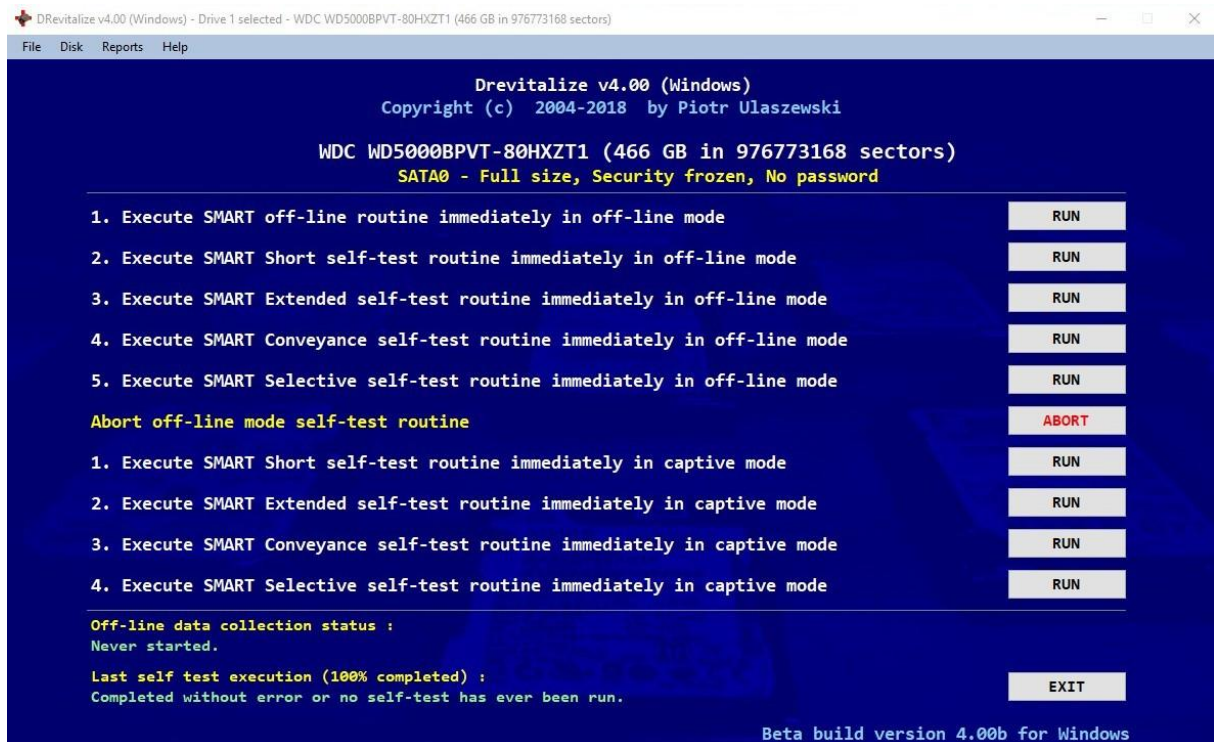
DRevitalize v4.00 (Windows) - Drive 1 selected - WDC WD5000BPVT-80HXZT1 (466 GB in 976773168 sectors)

File Disk Reports Help

Drevitalize v4.00 (Windows)
Copyright (c) 2004-2018 by Piotr Ulaszewski

WDC WD5000BPVT-80HXZT1 (466 GB in 976773168 sectors)
SATA0 - Full size, Security frozen, No password

1. Execute SMART off-line routine immediately in off-line mode RUN

2. Execute SMART Short self-test routine immediately in off-line mode RUN

3. Execute SMART Extended self-test routine immediately in off-line mode RUN

4. Execute SMART Conveyance self-test routine immediately in off-line mode RUN

5. Execute SMART Selective self-test routine immediately in off-line mode RUN

Abort off-line mode self-test routine ABORT

1. Execute SMART Short self-test routine immediately in captive mode RUN

2. Execute SMART Extended self-test routine immediately in captive mode RUN

3. Execute SMART Conveyance self-test routine immediately in captive mode RUN

4. Execute SMART Selective self-test routine immediately in captive mode RUN

Off-line data collection status :
Never started.

Last self test execution (100% completed) :
Completed without error or no self-test has ever been run.

EXIT

Beta build version 4.00b for Windows